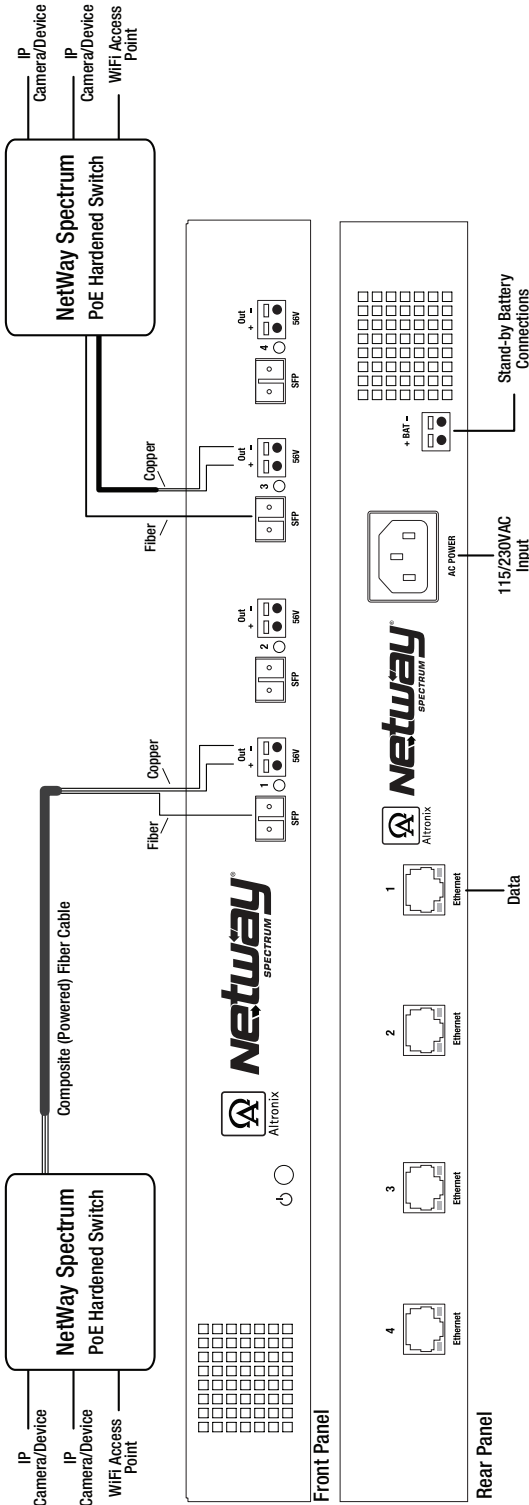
IP Camera/Device
IP Camera/Device
WiFi Access Point

NetWay Spectrum
PoE Hardened Switch

Composite (Powered) Fiber Cable

Fiber
Copper

Front Panel

Altronix

NetWay SPECTRUM

SFP 1 Out + - 56V
SFP 2 Out + - 56V
SFP 3 Out + - 56V
SFP 4 Out + - 56V

Fiber
Copper

NetWay Spectrum
PoE Hardened Switch

IP Camera/Device
IP Camera/Device
WiFi Access Point

Rear Panel

4 Ethernet
3 Ethernet
2 Ethernet
1 Ethernet

Data

Altronix

NetWay SPECTRUM

AC POWER

115/230VAC Input

+ BAT -

Stand-by Battery Connections